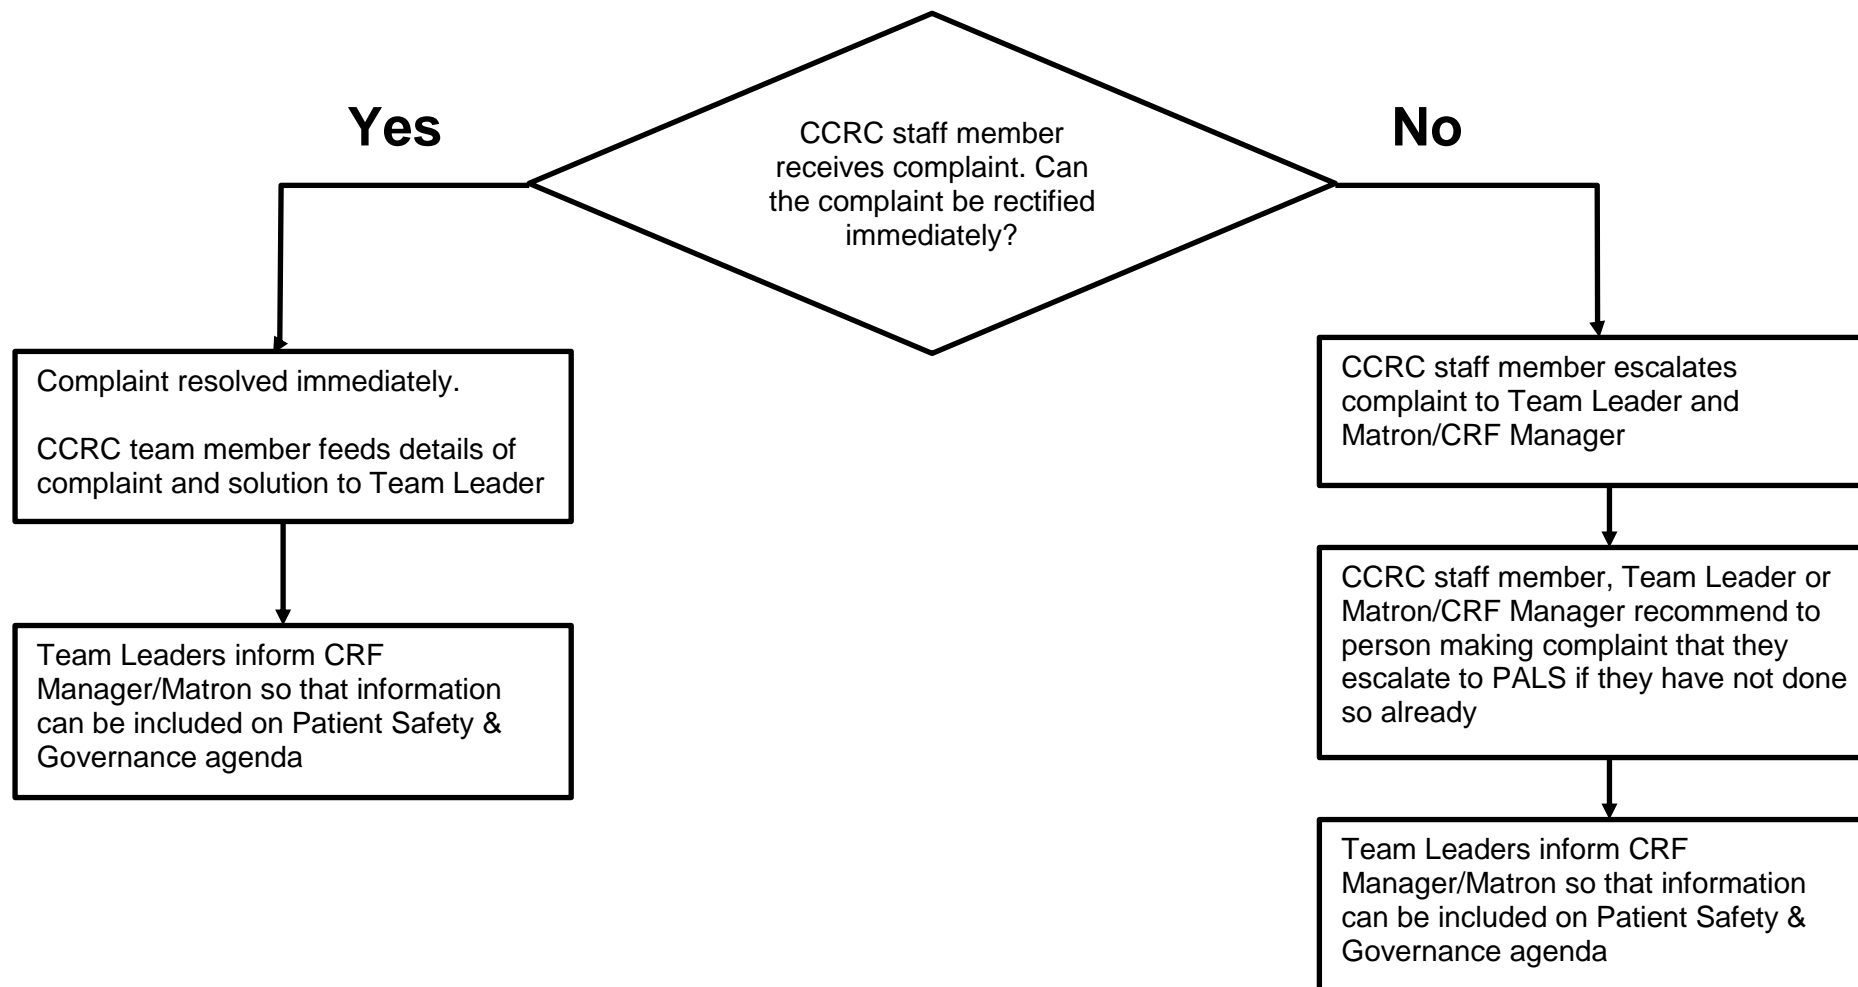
CCRC staff member receives complaint. Can the complaint be rectified immediately?

Yes

No

Complaint resolved immediately.

CCRC team member feeds details of complaint and solution to Team Leader

Team Leaders inform CRF Manager/Matron so that information can be included on Patient Safety & Governance agenda

CCRC staff member escalates complaint to Team Leader and Matron/CRF Manager

CCRC staff member, Team Leader or Matron/CRF Manager recommend to person making complaint that they escalate to PALS if they have not done so already

Team Leaders inform CRF Manager/Matron so that information can be included on Patient Safety & Governance agenda